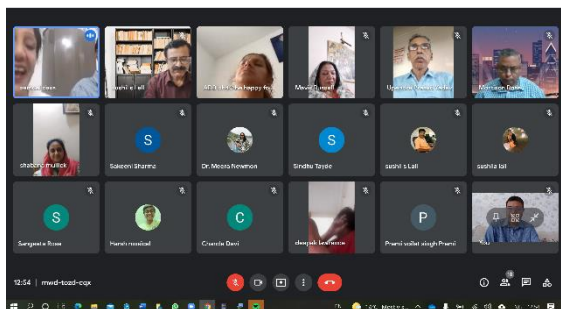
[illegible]

sushil lall

ADIL the happy fo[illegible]

Mavis Russell

Upendra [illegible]

Morrison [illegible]

shabana mullick

S
Sakeeni Sharma

Dr Meera Newman

S
Sindhu Tayde

sushil s Lall

sashila lal

S
Sangeeta Rose

Harsh masihad

C
Chanda Dass

deepak bar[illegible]

P
Premi vailet singh Premi

You

12:54 | mwd-tozd-cqx